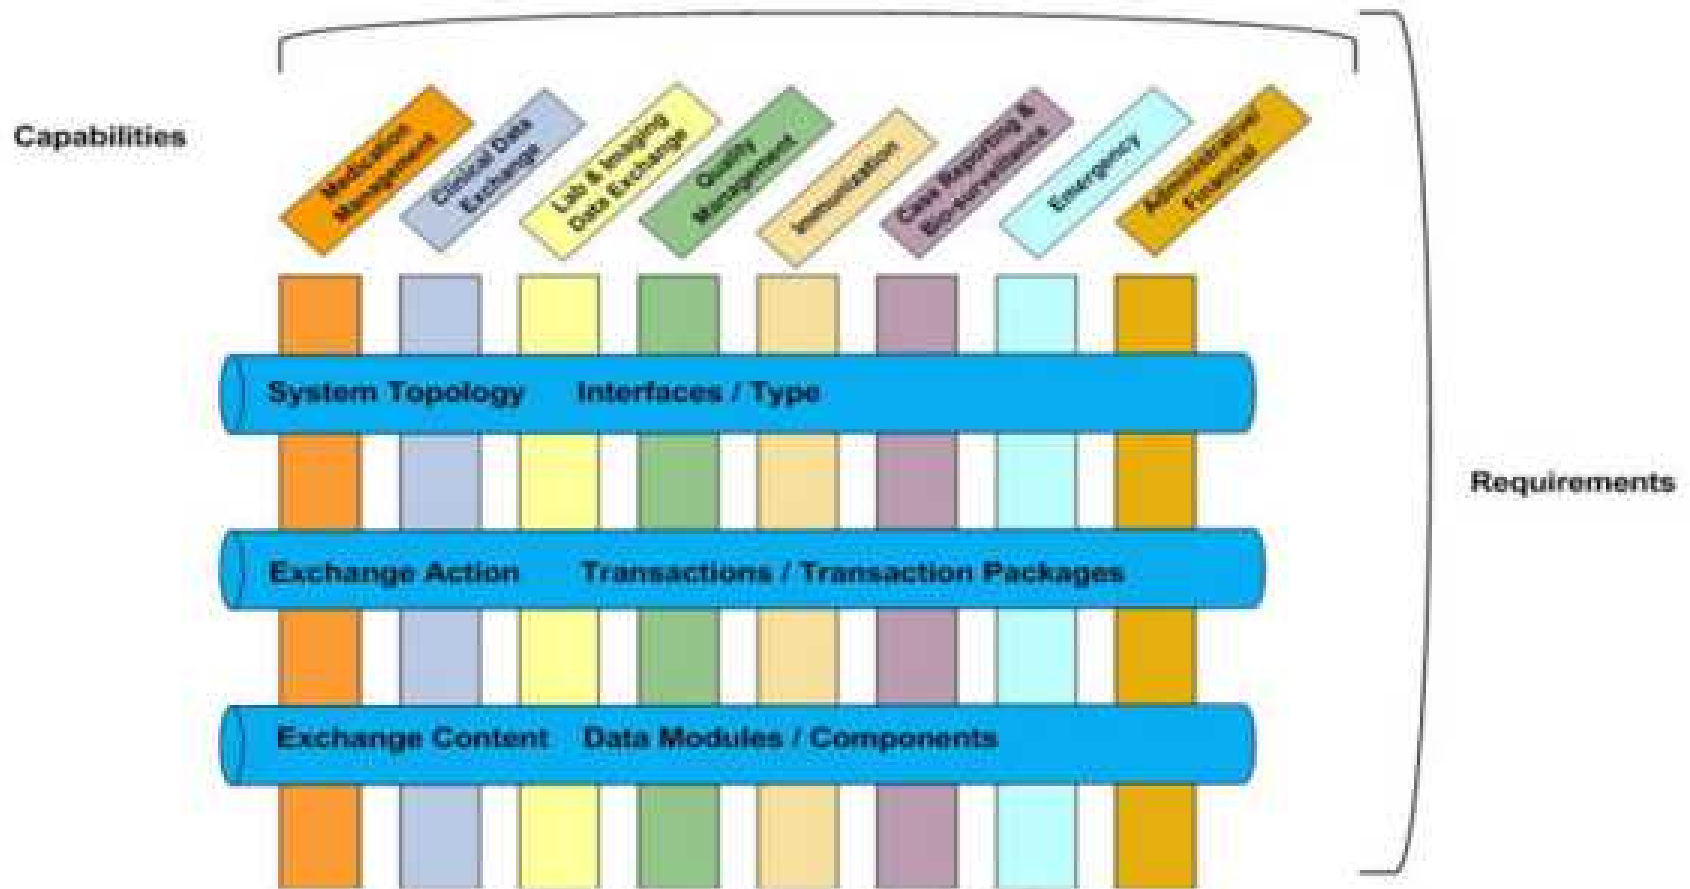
Capabilities

Medication Management

Clinical Data Exchange

Lab & Imaging Data Exchange

Quality Management

Immunization

Case Reporting & Bio-surveillance

Emergency

Administrative/ Financial

Requirements

System Topology Interfaces / Type

Exchange Action Transactions / Transaction Packages

Exchange Content Data Modules / Components